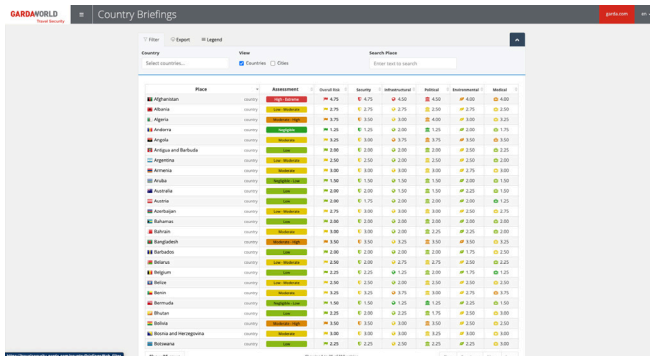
GARDAWORLD Travel Security

Country Briefings

garda.com

Filter Export Legend

Country
Select countries...

View
Countries Cities

Search Place
Enter text to search

| Place | | Assessment | Overall Risk | Security | Infrastructural | Political | Environmental | Medical |
|---|---|---|---|---|---|---|---|---|
| Afghanistan | country | High - Extreme | 4.75 | 4.75 | 4.50 | 4.50 | 4.00 | 4.00 |
| Albania | country | Low - Moderate | 2.75 | 2.75 | 2.75 | 2.50 | 2.75 | 3.00 |
| Algeria | country | Moderate - High | 3.70 | 3.50 | 3.00 | 3.00 | 3.00 | 2.75 |
| Andorra | country | Negligible | 1.25 | 1.25 | 2.00 | 1.00 | 3.00 | 1.75 |
| Angola | country | Moderate | 3.25 | 3.00 | 3.75 | 3.75 | 3.50 | 3.50 |
| Antigua and Barbuda | country | Low | 2.00 | 2.00 | 2.00 | 2.00 | 2.50 | 2.25 |
| Argentina | country | Low - Moderate | 2.50 | 2.50 | 2.50 | 2.50 | 2.50 | 2.00 |
| Armenia | country | Moderate | 3.00 | 3.00 | 3.00 | 3.00 | 2.75 | 3.00 |
| Aruba | country | Negligible - Low | 1.50 | 1.50 | 1.50 | 1.00 | 1.50 | 1.50 |
| Australia | country | Low | 2.00 | 2.00 | 1.50 | 1.50 | 2.00 | 1.50 |
| Austria | country | Low | 1.75 | 1.75 | 2.00 | 2.00 | 2.00 | 1.25 |
| Azerbaijan | country | Low - Moderate | 2.75 | 3.00 | 3.00 | 3.00 | 2.50 | 2.75 |
| Bahamas | country | Low | 2.00 | 2.00 | 2.00 | 1.50 | 2.50 | 2.25 |
| Bahrain | country | Moderate | 3.00 | 3.00 | 2.00 | 3.00 | 2.00 | 2.25 |
| Bangladesh | country | Moderate - High | 3.50 | 3.50 | 3.25 | 3.25 | 3.50 | 3.25 |
| Barbados | country | Low | 2.00 | 2.00 | 2.00 | 2.00 | 1.75 | 2.50 |
| Belarus | country | Low - Moderate | 2.50 | 2.00 | 2.75 | 2.75 | 2.50 | 2.25 |
| Belgium | country | Low | 2.25 | 2.25 | 1.25 | 2.00 | 1.75 | 1.25 |
| Belize | country | Low - Moderate | 2.50 | 2.50 | 2.50 | 2.00 | 2.50 | 2.50 |
| Benin | country | Moderate | 3.25 | 3.25 | 3.25 | 3.75 | 2.75 | 3.00 |
| Bermuda | country | Negligible - Low | 1.50 | 1.50 | 1.25 | 1.25 | 2.75 | 1.50 |
| Bhutan | country | Low | 2.25 | 2.00 | 2.25 | 1.75 | 2.50 | 3.00 |
| Bolivia | country | Moderate - High | 3.50 | 3.50 | 3.00 | 3.50 | 2.50 | 3.00 |
| Bosnia and Herzegovina | country | Low - Moderate | 2.50 | 2.50 | 2.75 | 2.75 | 2.75 | 2.50 |
| Botswana | country | Low | 2.25 | 2.25 | 2.25 | 2.00 | 2.25 | 3.00 |